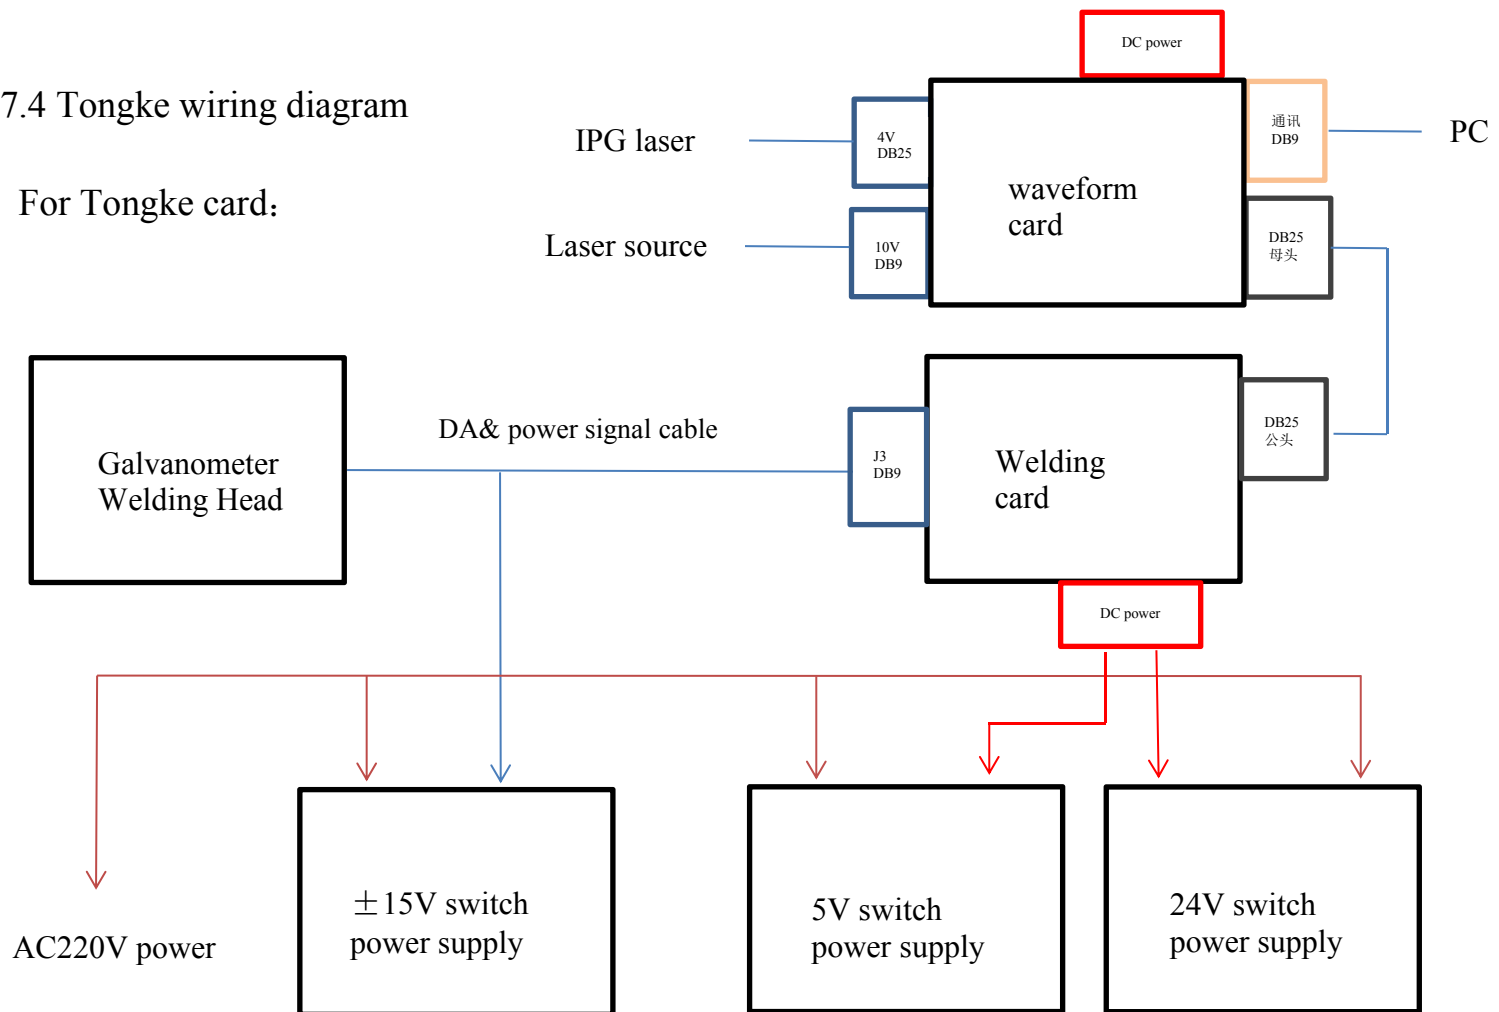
7.4 Tongke wiring diagram

For Tongke card:

DC power

IPG laser

4V
DB25

waveform
card

通讯
DB9

PC

Laser source

10V
DB9

DB25
母头

Galvanometer
Welding Head

DA& power signal cable

J3
DB9

Welding
card

DB25
公头

DC power

AC220V power

±15V switch
power supply

5V switch
power supply

24V switch
power supply